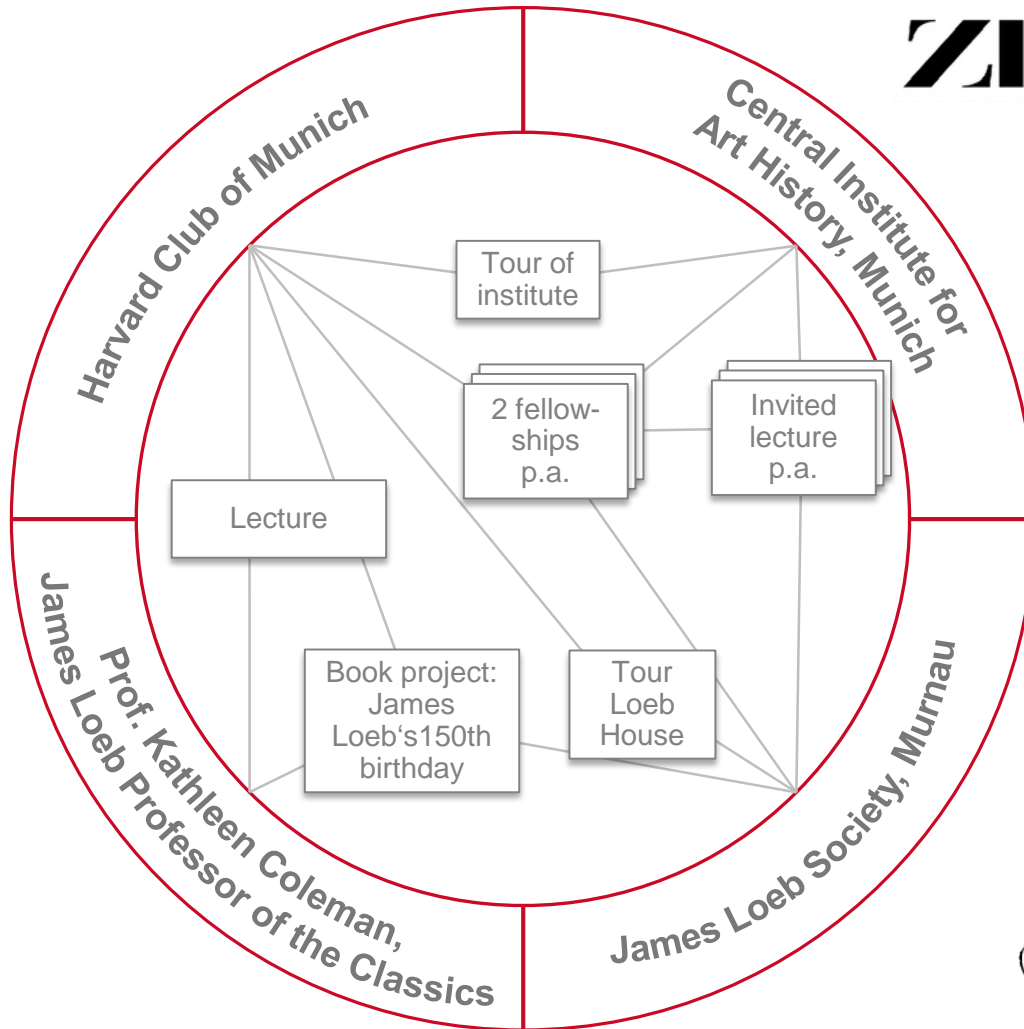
ZI

Harvard Club of Munich

Central Institute for Art History, Munich

Prof. Kathleen Coleman, James Loeb Professor of the Classics

James Loeb Society, Murnau

Tour of institute

2 fellowships p.a.

Invited lecture p.a.

Lecture

Book project: James Loeb‘s150th birthday

Tour Loeb House